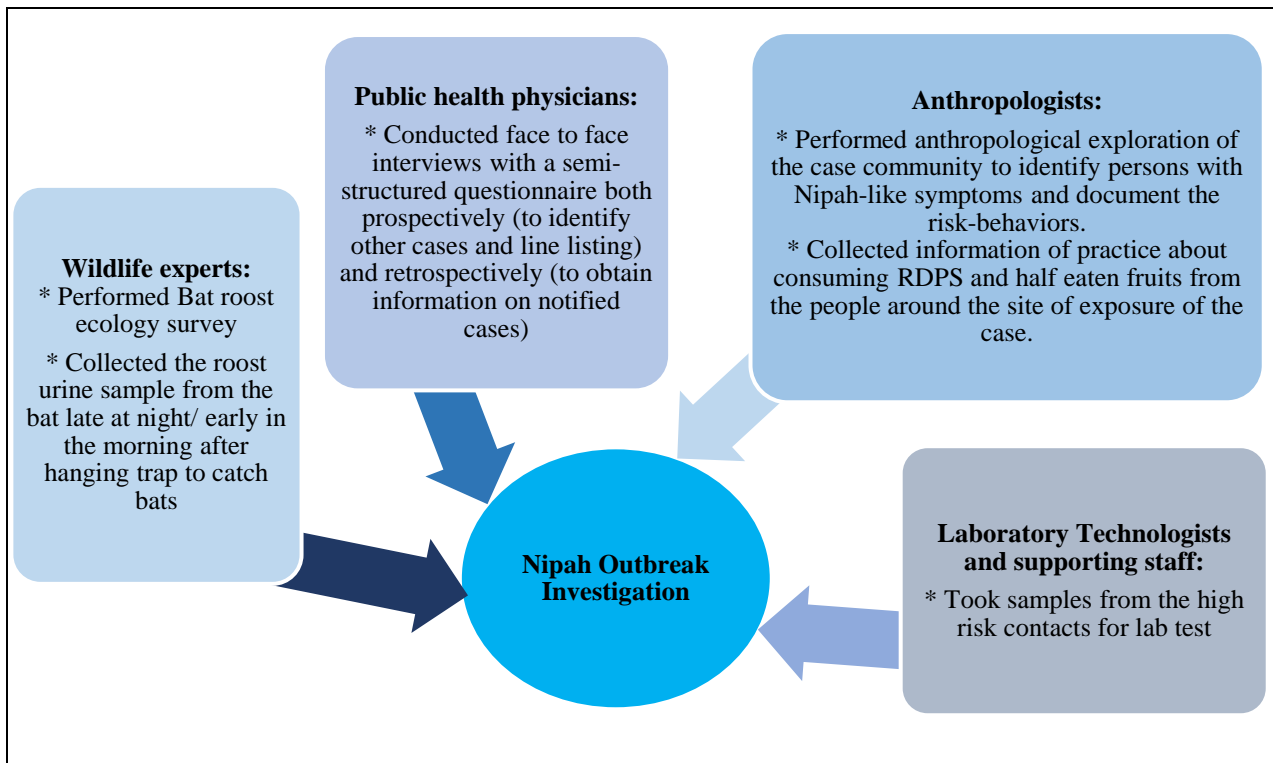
Public health physicians:
* Conducted face to face interviews with a semi-structured questionnaire both prospectively (to identify other cases and line listing) and retrospectively (to obtain information on notified cases)

Anthropologists:
* Performed anthropological exploration of the case community to identify persons with Nipah-like symptoms and document the risk-behaviors.
* Collected information of practice about consuming RDPS and half eaten fruits from the people around the site of exposure of the case.

Wildlife experts:
* Performed Bat roost ecology survey
* Collected the roost urine sample from the bat late at night/ early in the morning after hanging trap to catch bats

Nipah Outbreak Investigation

Laboratory Technologists and supporting staff:
* Took samples from the high risk contacts for lab test